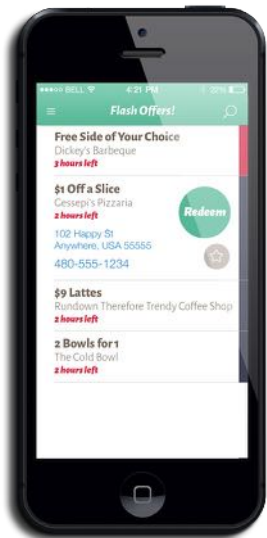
BELL 4:21 PM 22%

Flash Offers!

Free Side of Your Choice
Dickey's Barbeque
3 hours left

$1 Off a Slice
Gessepi's Pizzaria
2 hours left
102 Happy St
Anywhere, USA 55555
480-555-1234

Redeem

$9 Lattes
Rundown Therefore Trendy Coffee Shop
2 hours left

2 Bowls for 1
The Cold Bowl
2 hours left